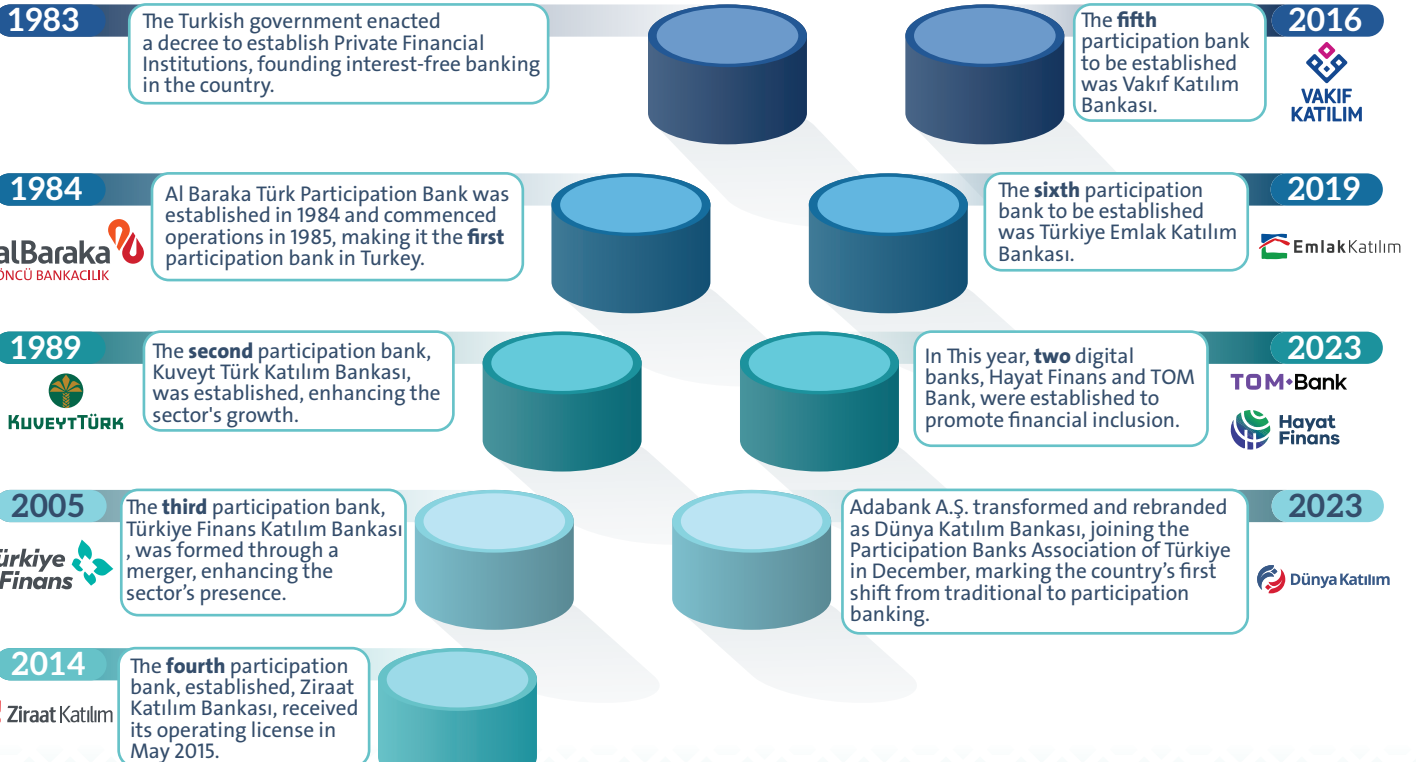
1983

The Turkish government enacted a decree to establish Private Financial Institutions, founding interest-free banking in the country.

1984

alBaraka
ÖNCÜ BANKACILIK

Al Baraka Türk Participation Bank was established in 1984 and commenced operations in 1985, making it the **first** participation bank in Turkey.

1989

KUVEYTTÜRK

The **second** participation bank, Kuveyt Türk Katılım Bankası, was established, enhancing the sector's growth.

2005

ürkiye Finans

The **third** participation bank, Türkiye Finans Katılım Bankası , was formed through a merger, enhancing the sector's presence.

2014

Ziraat Katılım

The **fourth** participation bank, established, Ziraat Katılım Bankası, received its operating license in May 2015.

2016

The **fifth** participation bank to be established was Vakıf Katılım Bankası.

VAKIF KATILIM

2019

The **sixth** participation bank to be established was Türkiye Emlak Katılım Bankası.

EmlakKatılım

2023

In This year, **two** digital banks, Hayat Finans and TOM Bank, were established to promote financial inclusion.

TOM•Bank

Hayat Finans

2023

Adabank A.Ş. transformed and rebranded as Dünya Katılım Bankası, joining the Participation Banks Association of Türkiye in December, marking the country's first shift from traditional to participation banking.

Dünya Katılım